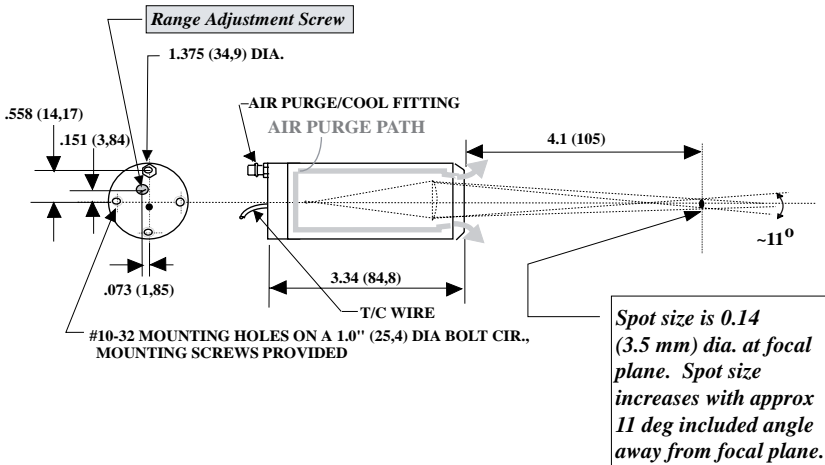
Range Adjustment Screw

1.375 (34,9) DIA.

.558 (14,17)

.151 (3,84)

.073 (1,85)

AIR PURGE/COOL FITTING

AIR PURGE PATH

4.1 (105)

~11$^{o}$

3.34 (84,8)

T/C WIRE

#10-32 MOUNTING HOLES ON A 1.0" (25,4) DIA BOLT CIR., MOUNTING SCREWS PROVIDED

Spot size is 0.14 (3.5 mm) dia. at focal plane. Spot size increases with approx 11 deg included angle away from focal plane.